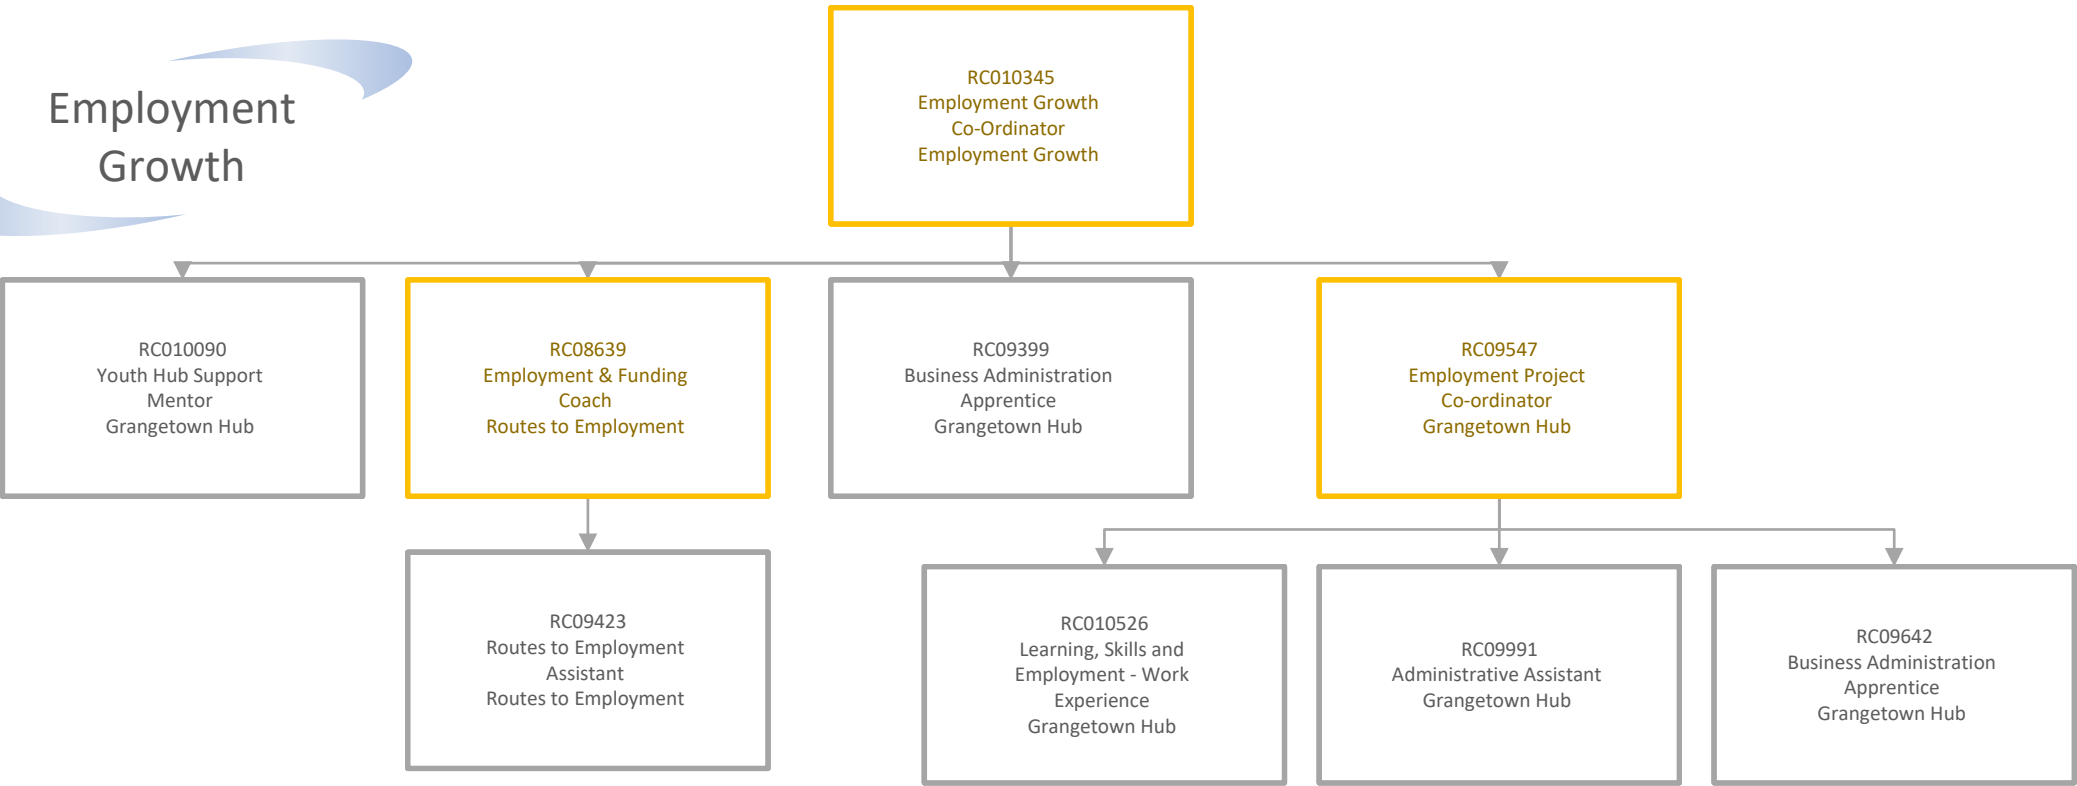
Employment Growth

RC010345
Employment Growth
Co-Ordinator
Employment Growth

RC010090
Youth Hub Support
Mentor
Grangetown Hub

RC08639
Employment & Funding
Coach
Routes to Employment

RC09399
Business Administration
Apprentice
Grangetown Hub

RC09547
Employment Project
Co-ordinator
Grangetown Hub

RC09423
Routes to Employment
Assistant
Routes to Employment

RC010526
Learning, Skills and
Employment - Work
Experience
Grangetown Hub

RC09991
Administrative Assistant
Grangetown Hub

RC09642
Business Administration
Apprentice
Grangetown Hub